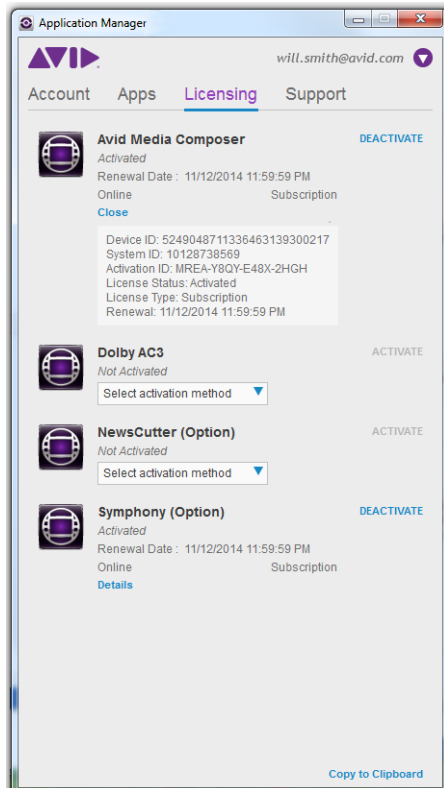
Application Manager

AVID

will.smith@avid.com

Account Apps Licensing Support

Avid Media Composer
Activated
Renewal Date : 11/12/2014 11:59:59 PM
Online Subscription
Close

DEACTIVATE

Device ID: 52490487113364631393002​17
System ID: 10128738569
Activation ID: MREA-Y8QY-E48X-2HGH
License Status: Activated
License Type: Subscription
Renewal: 11/12/2014 11:59:59 PM

Dolby AC3
Not Activated
Select activation method

ACTIVATE

NewsCutter (Option)
Not Activated
Select activation method

ACTIVATE

Symphony (Option)
Activated
Renewal Date : 11/12/2014 11:59:59 PM
Online Subscription
Details

DEACTIVATE

Copy to Clipboard